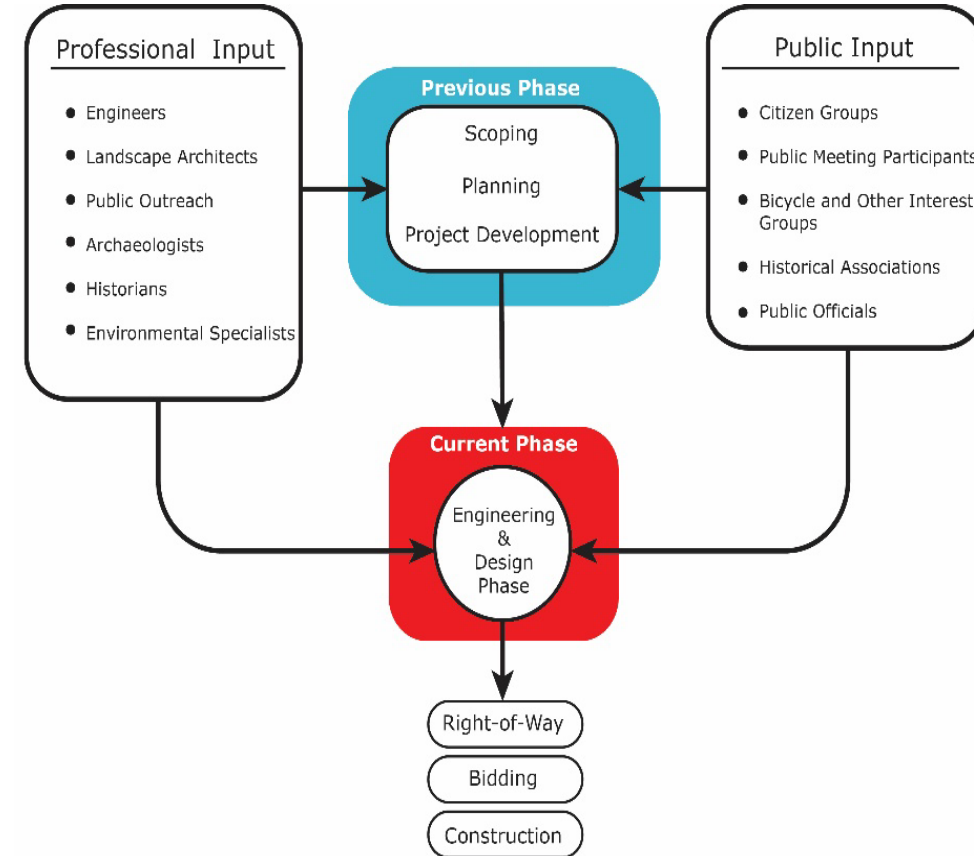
Professional Input

- Engineers
- Landscape Architects
- Public Outreach
- Archaeologists
- Historians
- Environmental Specialists

Previous Phase

Scoping

Planning

Project Development

Public Input

- Citizen Groups
- Public Meeting Participants
- Bicycle and Other Interest Groups
- Historical Associations
- Public Officials

Current Phase

Engineering & Design Phase

Right-of-Way

Bidding

Construction